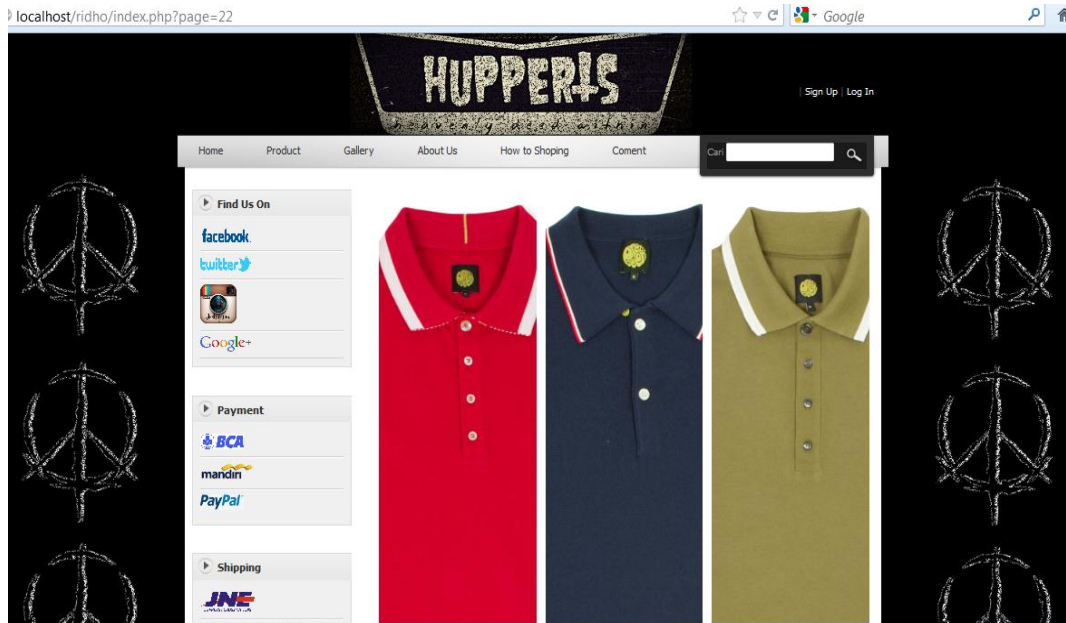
localhost/ridho/index.php?page=22

Google

HUPPERTS

| Sign Up | Log In

Home Product Gallery About Us How to Shoping Coment

Cari

Find Us On

facebook.

twitter

Google+

Payment

BCA

mandiri

PayPal

Shipping

JNE